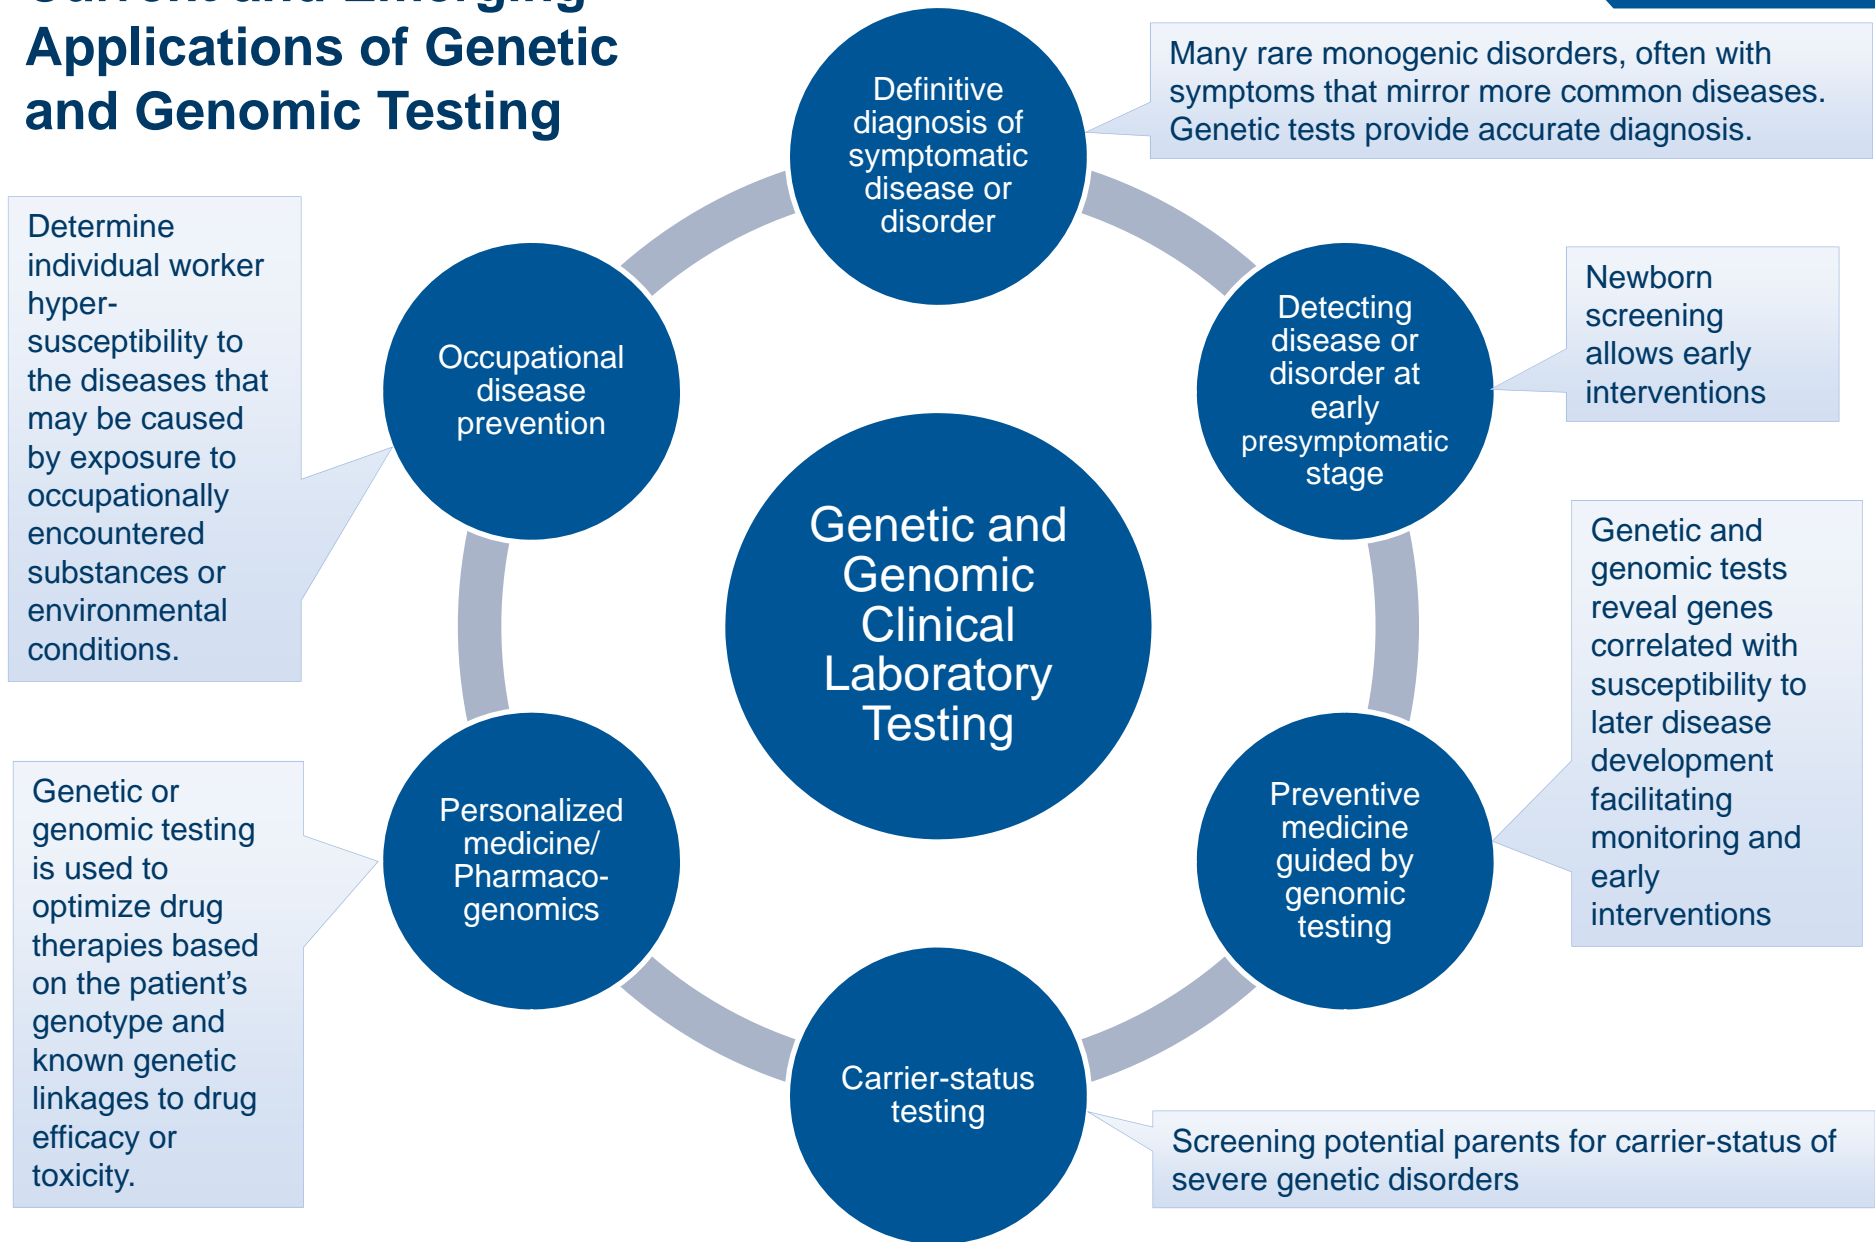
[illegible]
Applications of Genetic and Genomic Testing

Definitive diagnosis of symptomatic disease or disorder

Many rare monogenic disorders, often with symptoms that mirror more common diseases. Genetic tests provide accurate diagnosis.

Determine individual worker hyper-susceptibility to the diseases that may be caused by exposure to occupationally encountered substances or environmental conditions.

Occupational disease prevention

Detecting disease or disorder at early presymptomatic stage

Newborn screening allows early interventions

Genetic and Genomic Clinical Laboratory Testing

Genetic and genomic tests reveal genes correlated with susceptibility to later disease development facilitating monitoring and early interventions

Genetic or genomic testing is used to optimize drug therapies based on the patient's genotype and known genetic linkages to drug efficacy or toxicity.

Personalized medicine/ Pharmacogenomics

Preventive medicine guided by genomic testing

Carrier-status testing

Screening potential parents for carrier-status of severe genetic disorders